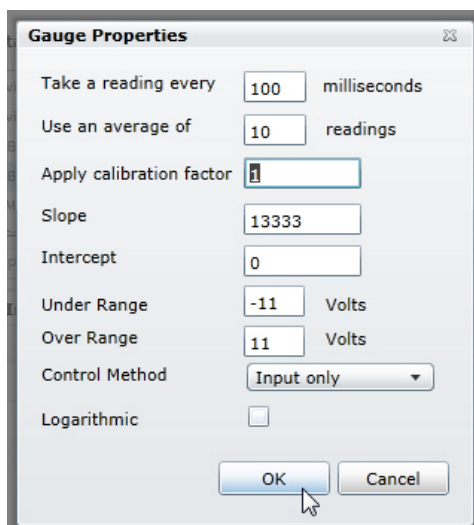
Gauge Properties

Take a reading every 100 milliseconds

Use an average of 10 readings

Apply calibration factor 1

Slope 13333

Intercept 0

Under Range -11 Volts

Over Range 11 Volts

Control Method Input only

Logarithmic

OK Cancel